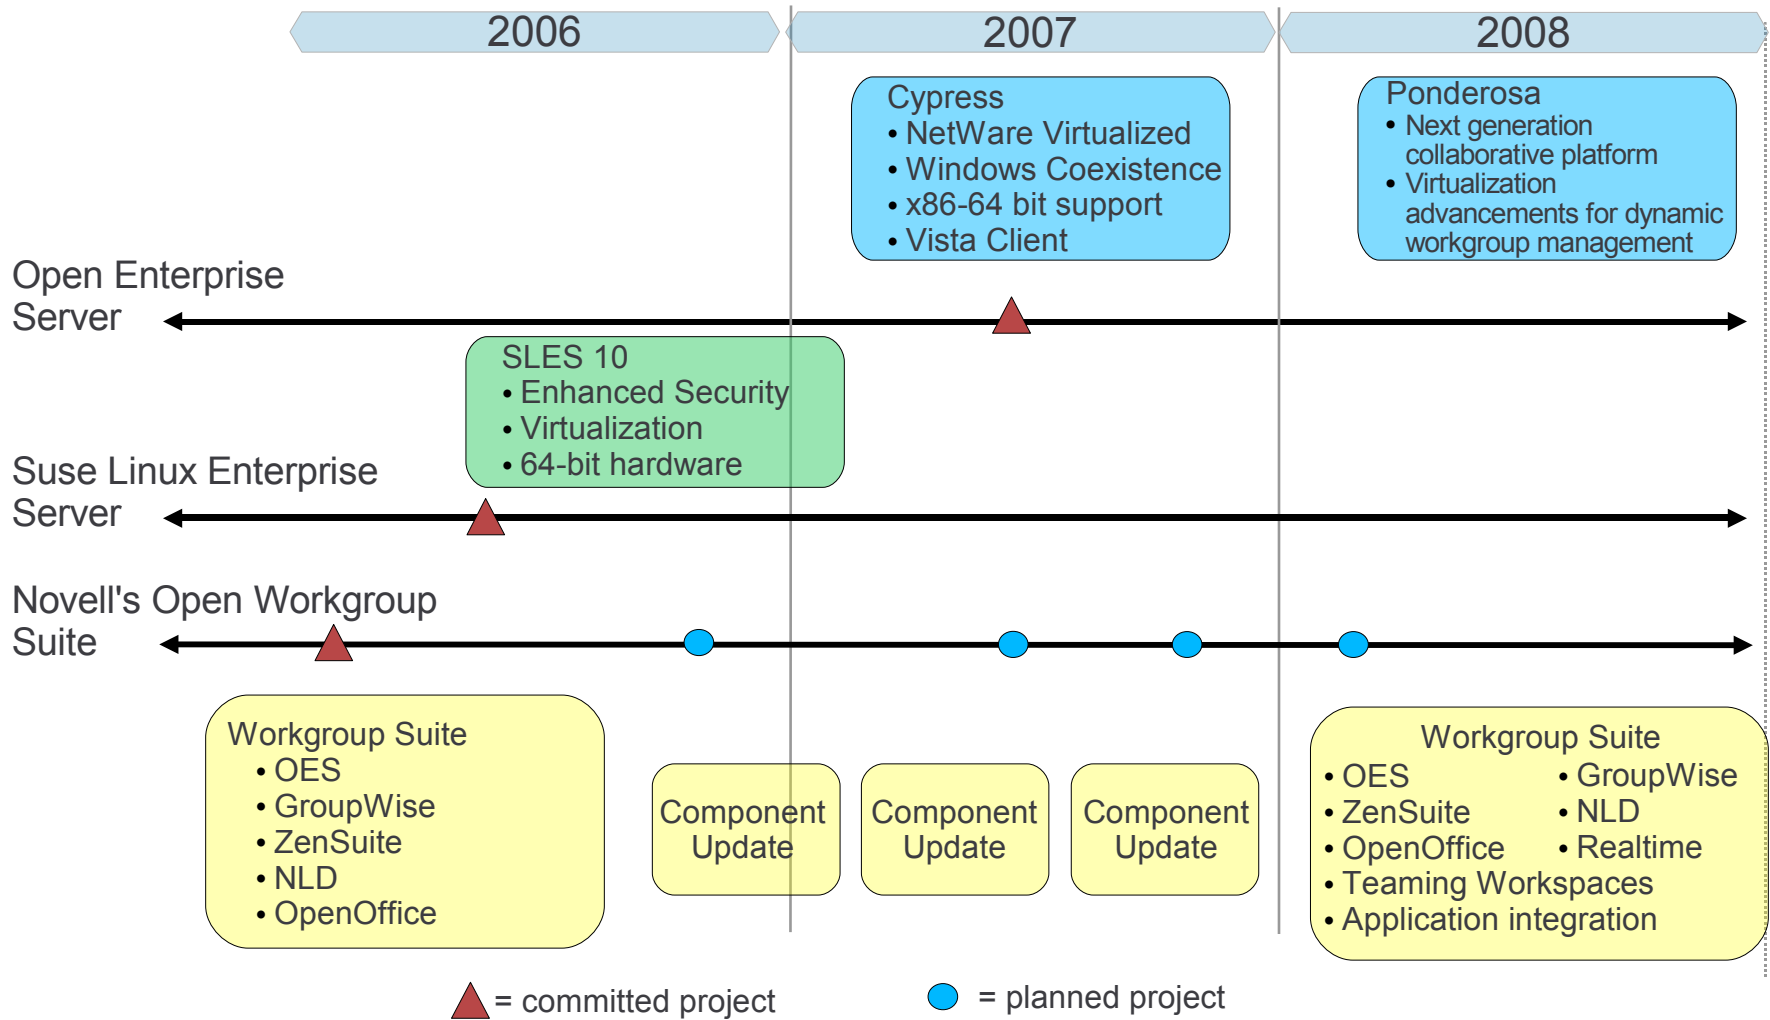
2006

2007

2008

Cypress
• NetWare Virtualized
• Windows Coexistence
• x86-64 bit support
• Vista Client

Ponderosa
• Next generation collaborative platform
• Virtualization advancements for dynamic workgroup management

Open Enterprise Server

SLES 10
• Enhanced Security
• Virtualization
• 64-bit hardware

Suse Linux Enterprise Server

Novell's Open Workgroup Suite

Workgroup Suite
• OES
• GroupWise
• ZenSuite
• NLD
• OpenOffice

Component Update

Component Update

Component Update

Workgroup Suite
• OES
• GroupWise
• ZenSuite
• NLD
• OpenOffice
• Realtime
• Teaming Workspaces
• Application integration

= committed project

= planned project